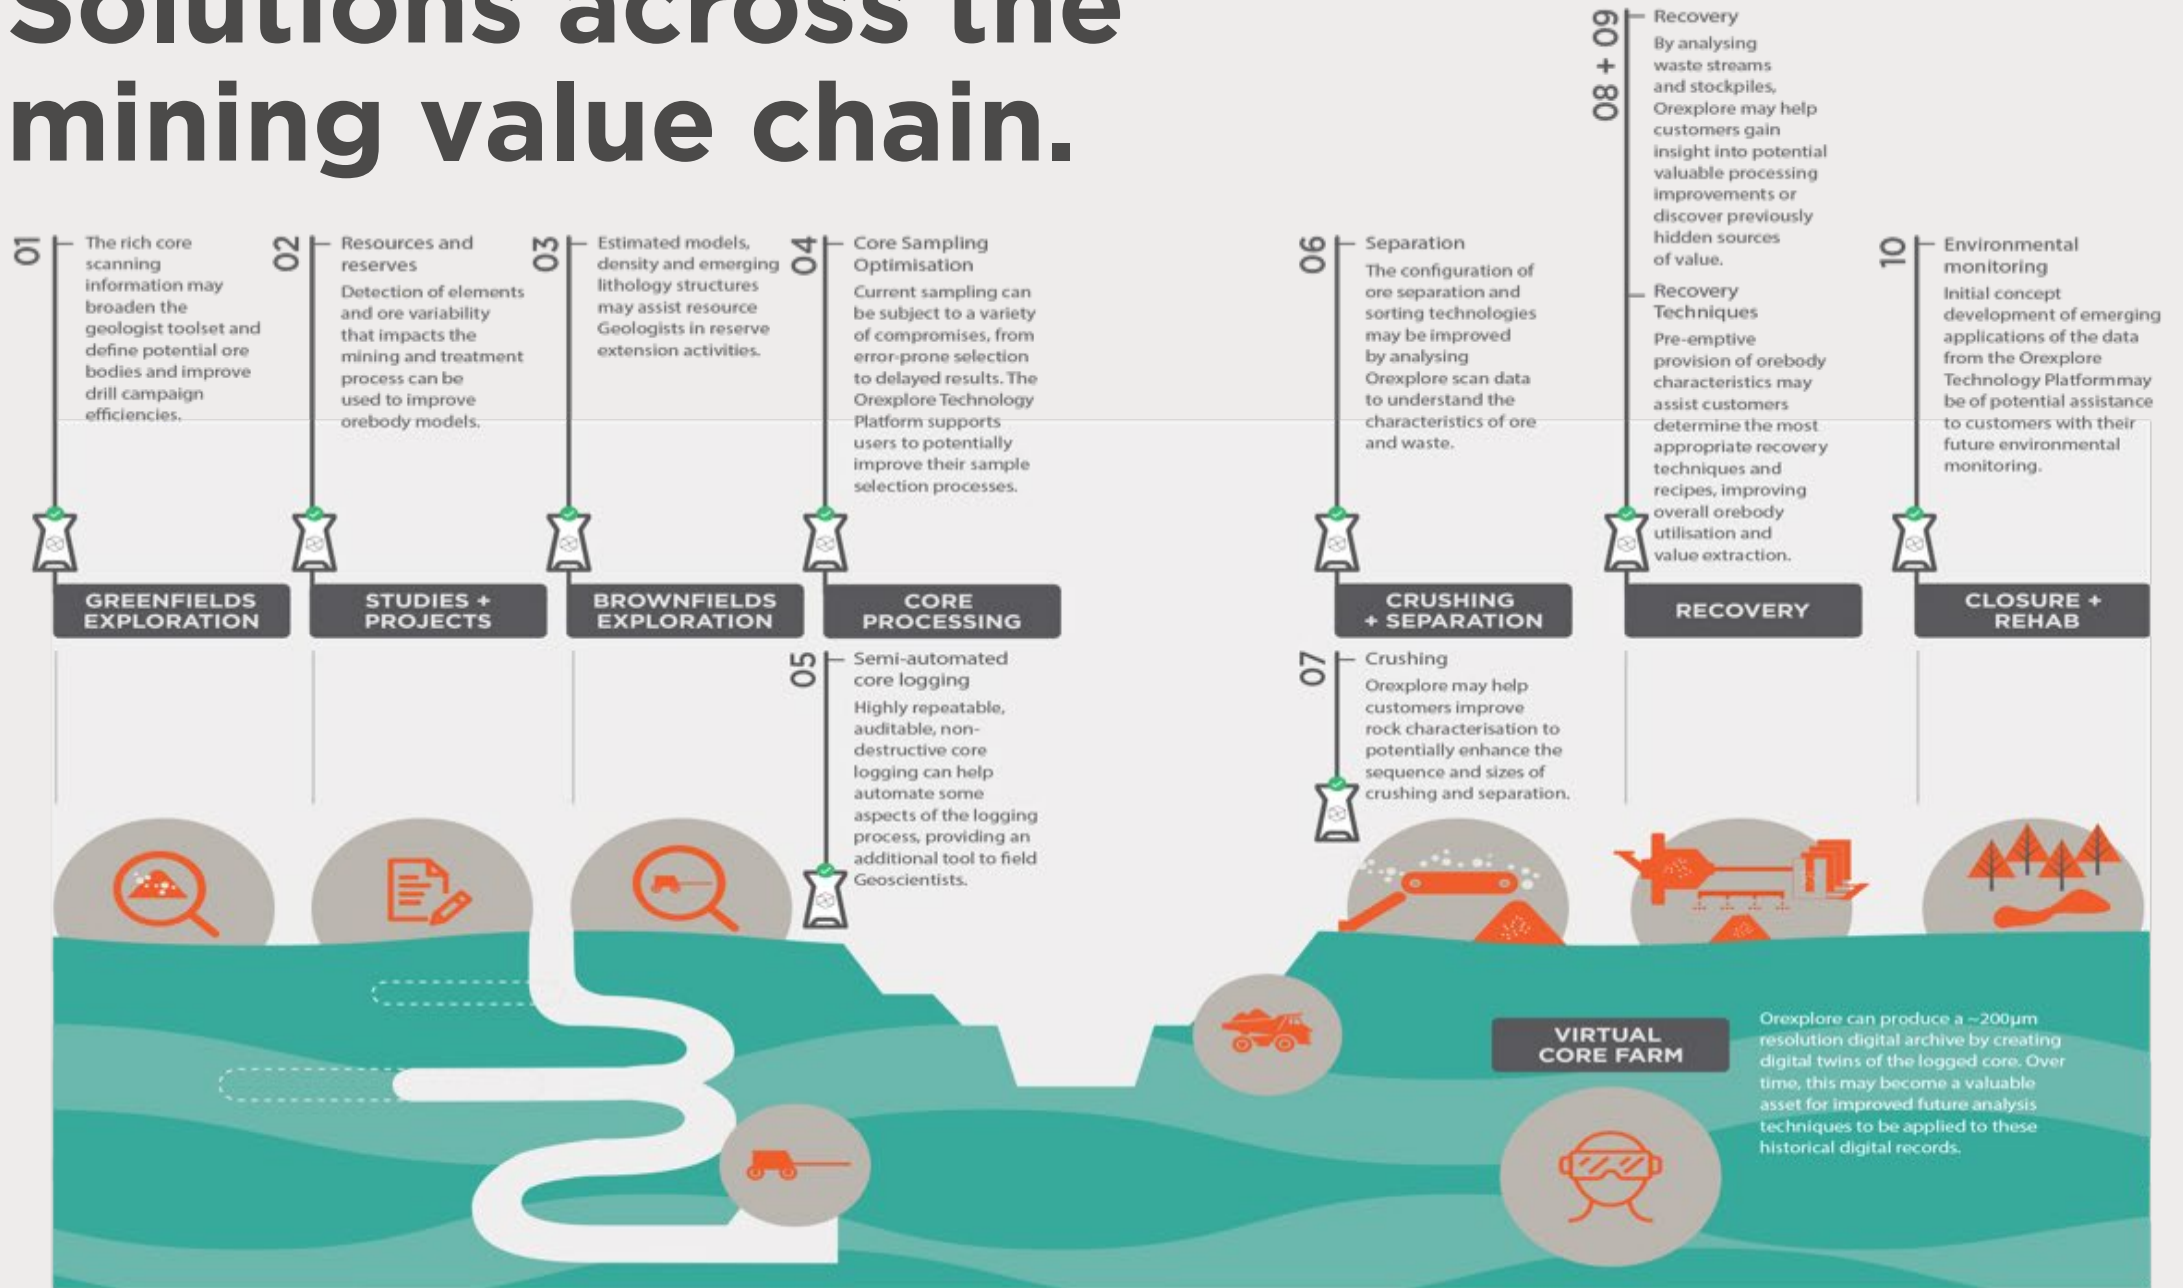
Solutions across the mining value chain.

01 The rich core scanning information may broaden the geologist toolset and define potential ore bodies and improve drill campaign efficiencies.

02 Resources and reserves
Detection of elements and ore variability that impacts the mining and treatment process can be used to improve orebody models.

03 Estimated models, density and emerging lithology structures may assist resource Geologists in reserve extension activities.

04 Core Sampling Optimisation
Current sampling can be subject to a variety of compromises, from error-prone selection to delayed results. The Orexplore Technology Platform supports users to potentially improve their sample selection processes.

06 Separation
The configuration of ore separation and sorting technologies may be improved by analysing Orexplore scan data to understand the characteristics of ore and waste.

08 + 09 Recovery
By analysing waste streams and stockpiles, Orexplore may help customers gain insight into potential valuable processing improvements or discover previously hidden sources of value.

Recovery Techniques
Pre-emptive provision of orebody characteristics may assist customers determine the most appropriate recovery techniques and recipes, improving overall orebody utilisation and value extraction.

10 Environmental monitoring
Initial concept development of emerging applications of the data from the Orexplore Technology Platformmay be of potential assistance to customers with their future environmental monitoring.

GREENFIELDS EXPLORATION

STUDIES + PROJECTS

BROWNFIELDS EXPLORATION

CORE PROCESSING

CRUSHING + SEPARATION

RECOVERY

CLOSURE + REHAB

05 Semi-automated core logging
Highly repeatable, auditable, non-destructive core logging can help automate some aspects of the logging process, providing an additional tool to field Geoscientists.

07 Crushing
Orexplore may help customers improve rock characterisation to potentially enhance the sequence and sizes of crushing and separation.

VIRTUAL CORE FARM

Orexplore can produce a ~200μm resolution digital archive by creating digital twins of the logged core. Over time, this may become a valuable asset for improved future analysis techniques to be applied to these historical digital records.